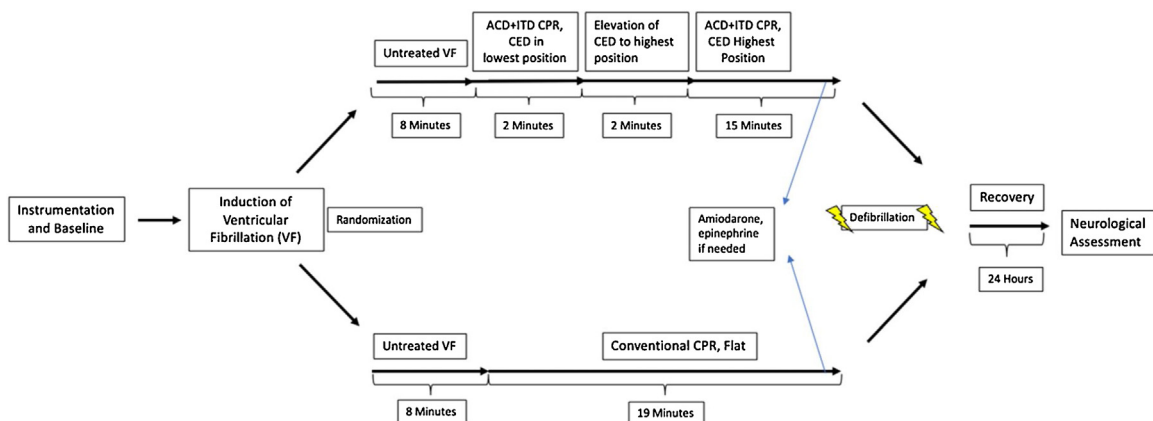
Instrumentation and Baseline

Induction of Ventricular Fibrillation (VF)

Randomization

Untreated VF

ACD+ITD CPR, CED in lowest position

Elevation of CED to highest position

ACD+ITD CPR, CED Highest Position

8 Minutes

2 Minutes

2 Minutes

15 Minutes

Amiodarone, epinephrine if needed

Defibrillation

Recovery

Neurological Assessment

24 Hours

Untreated VF

Conventional CPR, Flat

8 Minutes

19 Minutes